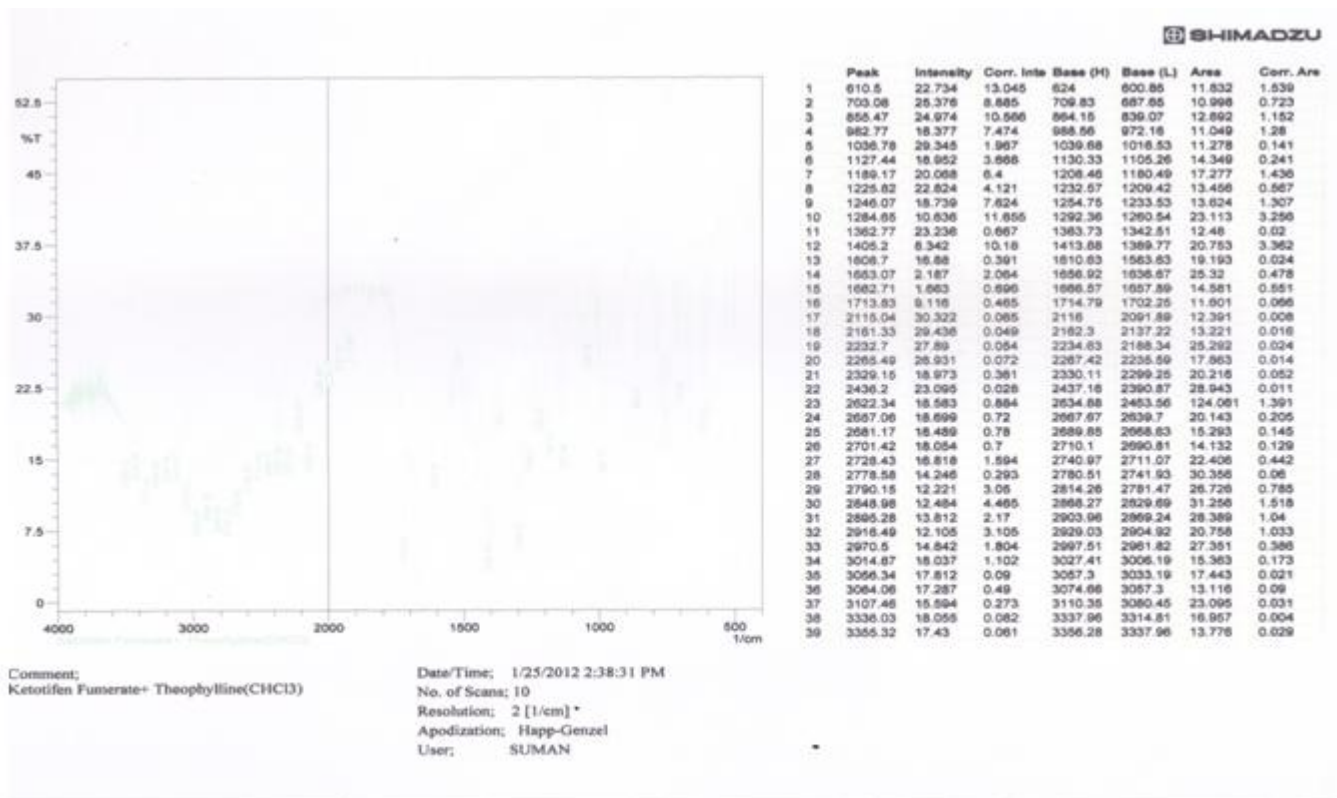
SHIMADZU

52.5
%T
45
37.5
30
22.5
15
7.5
0
4000 3000 2000 1500 1000 500
1/cm

| | Peak | Intensity | Corr. Inte | Base (H) | Base (L) | Area | Corr. Are |
|---|---|---|---|---|---|---|---|
| 1 | 610.5 | 22.734 | 13.045 | 624 | 600.86 | 11.832 | 1.539 |
| 2 | 703.08 | 26.376 | 8.885 | 709.83 | 687.65 | 10.998 | 0.723 |
| 3 | 855.47 | 24.974 | 10.566 | 864.15 | 839.07 | 12.692 | 1.152 |
| 4 | 982.77 | 18.377 | 7.474 | 988.56 | 972.16 | 11.049 | 1.28 |
| 5 | 1036.78 | 29.345 | 1.967 | 1039.68 | 1016.53 | 11.278 | 0.141 |
| 6 | 1127.44 | 18.952 | 3.668 | 1130.33 | 1105.26 | 14.349 | 0.241 |
| 7 | 1189.17 | 20.068 | 6.4 | 1208.46 | 1180.49 | 17.277 | 1.436 |
| 8 | 1225.82 | 22.824 | 4.121 | 1232.57 | 1209.42 | 13.456 | 0.567 |
| 9 | 1246.07 | 18.739 | 7.624 | 1254.75 | 1233.53 | 13.624 | 1.307 |
| 10 | 1284.65 | 10.636 | 11.655 | 1292.36 | 1260.54 | 23.113 | 3.256 |
| 11 | 1362.77 | 23.236 | 0.667 | 1363.73 | 1342.51 | 12.48 | 0.02 |
| 12 | 1405.2 | 8.342 | 10.18 | 1413.88 | 1389.77 | 20.753 | 3.362 |
| 13 | 1608.7 | 16.88 | 0.391 | 1610.63 | 1583.63 | 19.193 | 0.024 |
| 14 | 1653.07 | 2.187 | 2.064 | 1656.92 | 1636.67 | 25.32 | 0.478 |
| 15 | 1662.71 | 1.663 | 0.696 | 1666.57 | 1657.89 | 14.581 | 0.551 |
| 16 | 1713.83 | 9.116 | 0.465 | 1714.79 | 1702.25 | 11.601 | 0.066 |
| 17 | 2115.04 | 30.322 | 0.065 | 2116 | 2091.89 | 12.391 | 0.008 |
| 18 | 2161.33 | 29.436 | 0.049 | 2162.3 | 2137.22 | 13.221 | 0.016 |
| 19 | 2232.7 | 27.89 | 0.054 | 2234.63 | 2188.34 | 25.292 | 0.024 |
| 20 | 2265.49 | 26.931 | 0.072 | 2267.42 | 2235.59 | 17.863 | 0.014 |
| 21 | 2329.15 | 18.973 | 0.361 | 2330.11 | 2299.25 | 20.216 | 0.052 |
| 22 | 2436.2 | 23.095 | 0.028 | 2437.16 | 2390.87 | 28.943 | 0.011 |
| 23 | 2622.34 | 18.583 | 0.884 | 2634.88 | 2453.56 | 124.061 | 1.391 |
| 24 | 2667.06 | 18.699 | 0.72 | 2667.67 | 2639.7 | 20.143 | 0.205 |
| 25 | 2681.17 | 16.489 | 0.78 | 2689.85 | 2668.63 | 15.293 | 0.145 |
| 26 | 2701.42 | 18.054 | 0.7 | 2710.1 | 2690.81 | 14.132 | 0.129 |
| 27 | 2728.43 | 16.818 | 1.594 | 2740.97 | 2711.07 | 22.406 | 0.442 |
| 28 | 2778.58 | 14.246 | 0.293 | 2780.51 | 2741.93 | 30.356 | 0.06 |
| 29 | 2790.15 | 12.221 | 3.05 | 2814.26 | 2781.47 | 26.726 | 0.785 |
| 30 | 2848.98 | 12.484 | 4.465 | 2868.27 | 2829.69 | 31.256 | 1.518 |
| 31 | 2895.28 | 13.812 | 2.17 | 2903.96 | 2869.24 | 28.389 | 1.04 |
| 32 | 2916.49 | 12.105 | 3.105 | 2929.03 | 2904.92 | 20.758 | 1.033 |
| 33 | 2970.5 | 14.842 | 1.804 | 2997.51 | 2961.82 | 27.351 | 0.386 |
| 34 | 3014.87 | 18.037 | 1.102 | 3027.41 | 3006.19 | 15.363 | 0.173 |
| 35 | 3056.34 | 17.812 | 0.09 | 3057.3 | 3033.19 | 17.443 | 0.021 |
| 36 | 3064.06 | 17.287 | 0.49 | 3074.66 | 3057.3 | 13.116 | 0.09 |
| 37 | 3107.46 | 15.594 | 0.273 | 3110.35 | 3080.45 | 23.095 | 0.031 |
| 38 | 3336.03 | 18.055 | 0.082 | 3337.96 | 3314.81 | 16.957 | 0.004 |
| 39 | 3355.32 | 17.43 | 0.061 | 3356.28 | 3337.96 | 13.776 | 0.029 |

Comment;
Ketotifen Fumerate+ Theophylline(CHCl3)

Date/Time; 1/25/2012 2:38:31 PM
No. of Scans; 10
Resolution; 2 [1/cm] *
Apodization; Happ-Genzel
User; SUMAN